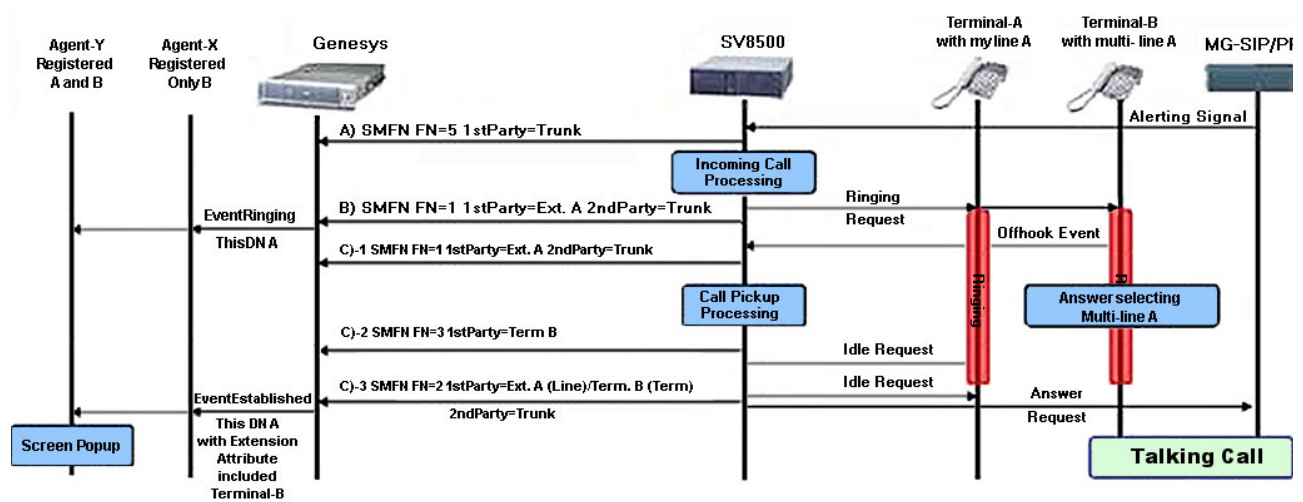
Agent-Y Registered A and B

Agent-X Registered Only B

Genesys

SV8500

Terminal-A with my line A

Terminal-B with multi- line A

MG-SIP/P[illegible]

Alerting Signal

A) SMFN FN=5 1stParty=Trunk

Incoming Call Processing

B) SMFN FN=1 1stParty=Ext. A 2ndParty=Trunk

Ringing Request

EventRinging

ThisDN A

Offhook Event

C)-1 SMFN FN=1 1stParty=Ext. A 2ndParty=Trunk

Ringing

R

Call Pickup Processing

Answer selecting Multi-line A

C)-2 SMFN FN=3 1stParty=Term B

Idle Request

Idle Request

C)-3 SMFN FN=2 1stParty=Ext. A (Line)/Term. B (Term)

2ndParty=Trunk

EventEstablished

Answer Request

Screen Popup

This DN A with Extension Attribute included Terminal-B

Talking Call